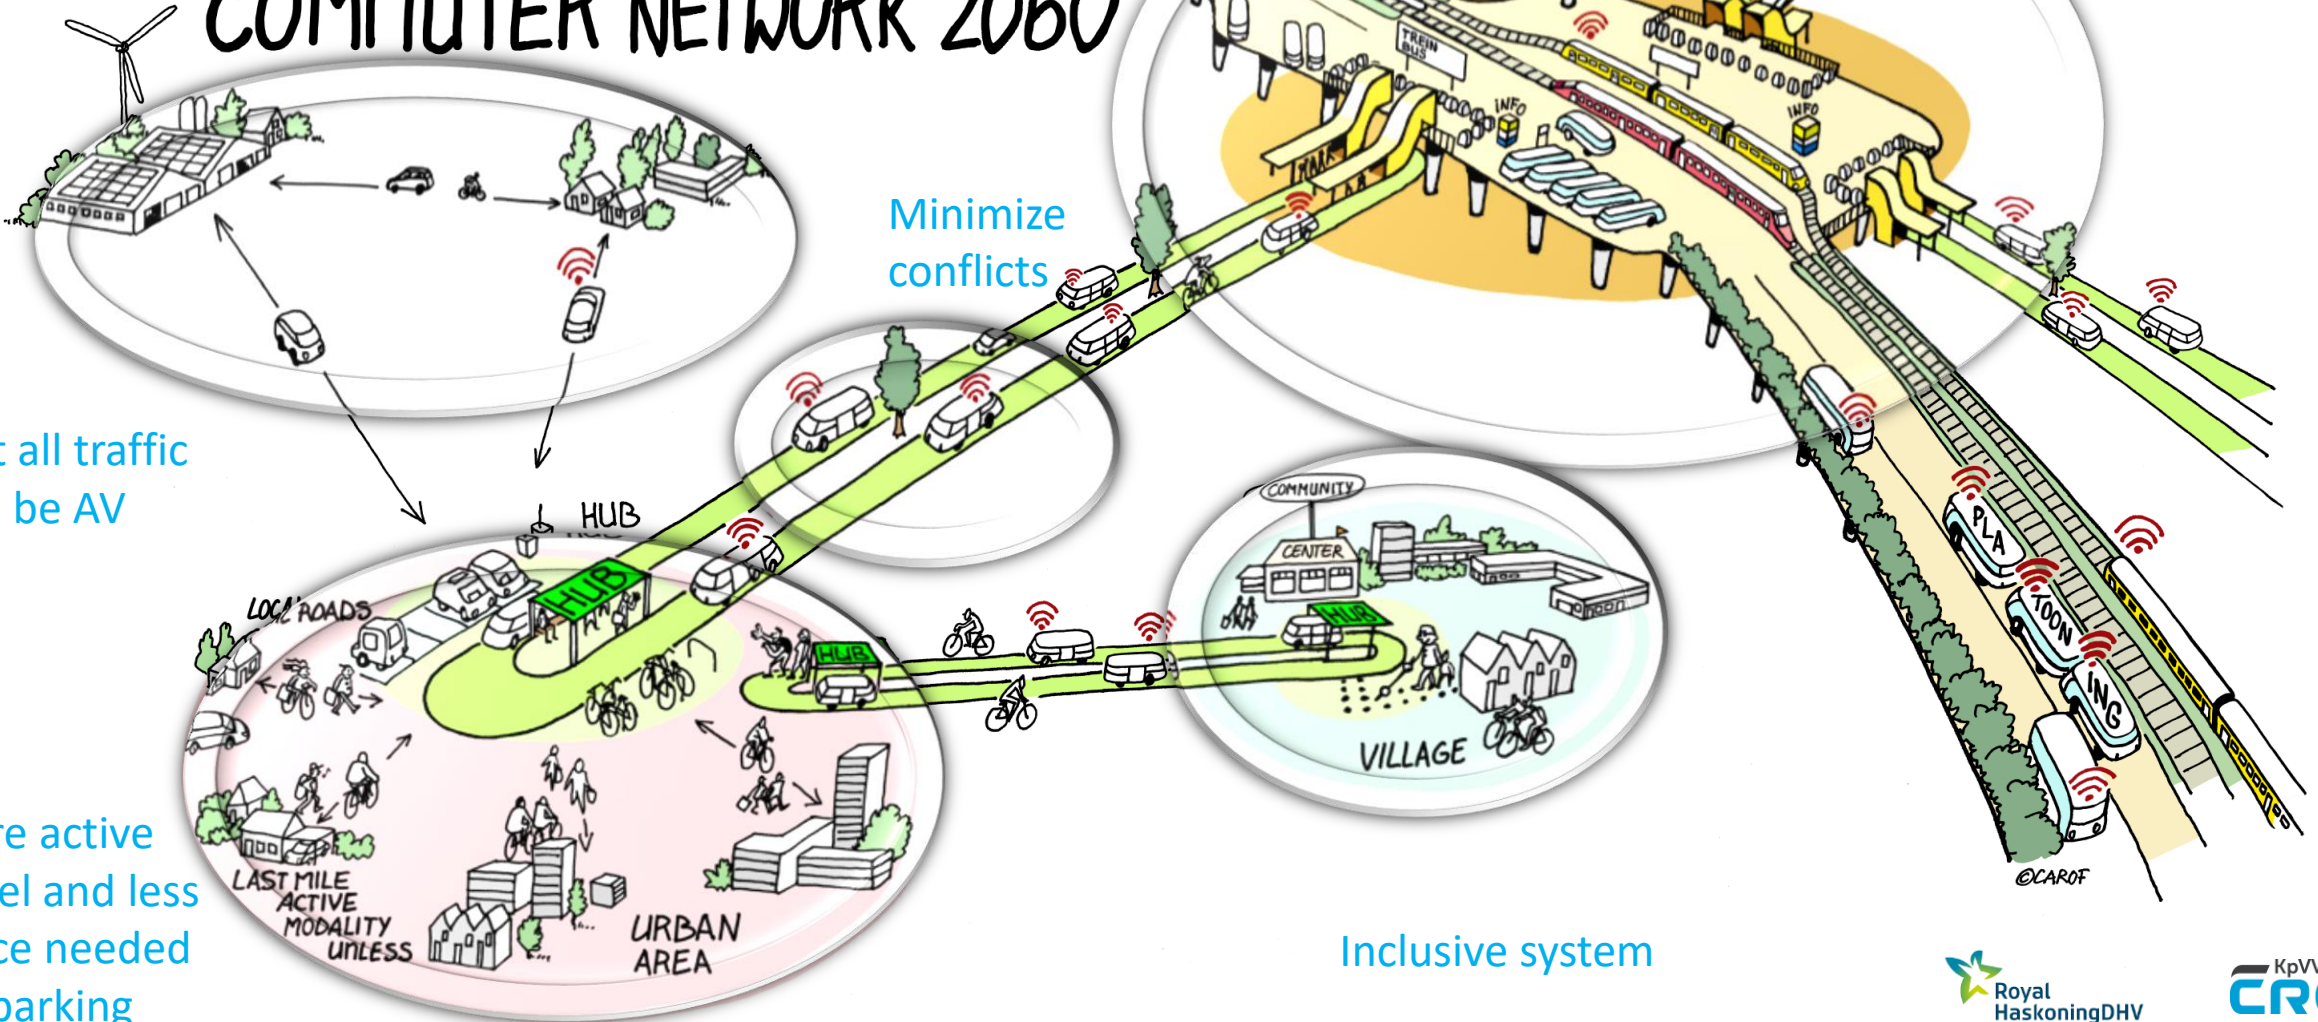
COMMUTER NETWORK 2060

Minimize conflicts

t all traffic be AV

re active el and less ce needed parking

HUB

HUB

LOCAL ROADS

HUB

LAST MILE ACTIVE MODALITY UNLESS

URBAN AREA

COMMUNITY

CENTER

HUB

VILLAGE

TREIN BUS

INFO

INFO

PLA

TOON

ING

©CAROF

Inclusive system

Royal HaskoningDHV

KpVV

CR